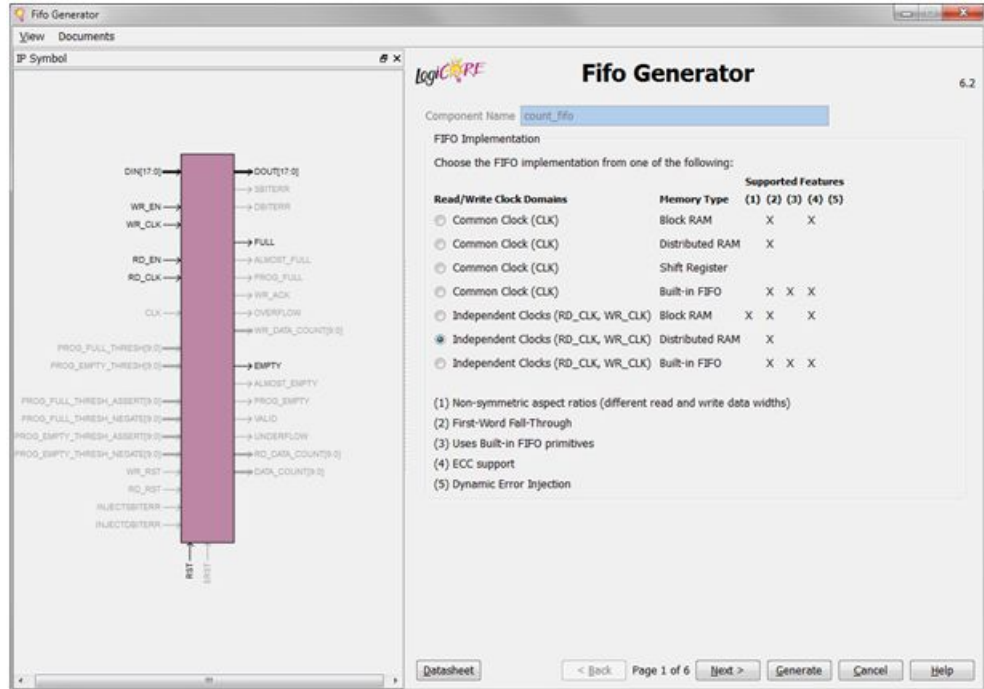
Fifo Generator

View Documents

IP Symbol

DIN[17:0]
WR_EN
WR_CLK
RD_EN
RD_CLK
CLK
PROG_FULL_THRESH[9:0]
PROG_EMPTY_THRESH[9:0]
PROG_FULL_THRESH_ASSERT[9:0]
PROG_FULL_THRESH_NEGATE[9:0]
PROG_EMPTY_THRESH_ASSERT[9:0]
PROG_EMPTY_THRESH_NEGATE[9:0]
WR_RST
RD_RST
INJECTSBITERR
INJECTDBITERR
RST
SRST

DOUT[17:0]
SBITERR
DBITERR
FULL
ALMOST_FULL
PROG_FULL
WR_ACK
OVERFLOW
WR_DATA_COUNT[9:0]
EMPTY
ALMOST_EMPTY
PROG_EMPTY
VALID
UNDERFLOW
RD_DATA_COUNT[9:0]
DATA_COUNT[9:0]

logiCORE

Fifo Generator

6.2

Component Name count_fifo

FIFO Implementation

Choose the FIFO implementation from one of the following:

| Read/Write Clock Domains | Memory Type | Supported Features (1) (2) (3) (4) (5) |
|---|---|---|
| Common Clock (CLK) | Block RAM | X X |
| Common Clock (CLK) | Distributed RAM | X |
| Common Clock (CLK) | Shift Register | |
| Common Clock (CLK) | Built-in FIFO | X X X |
| Independent Clocks (RD_CLK, WR_CLK) | Block RAM | X X X |
| Independent Clocks (RD_CLK, WR_CLK) | Distributed RAM | X |
| Independent Clocks (RD_CLK, WR_CLK) | Built-in FIFO | X X X |

(1) Non-symmetric aspect ratios (different read and write data widths)
(2) First-Word Fall-Through
(3) Uses Built-in FIFO primitives
(4) ECC support
(5) Dynamic Error Injection

Datasheet < Back Page 1 of 6 Next > Generate Cancel Help